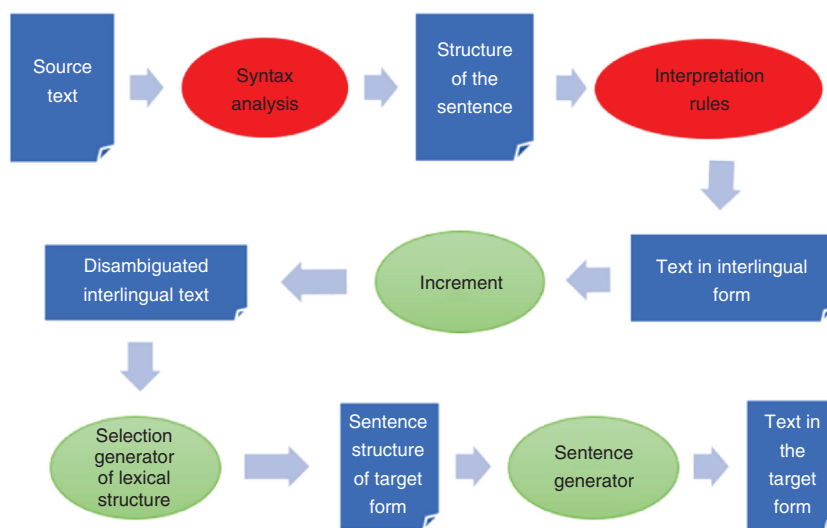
Source text

Syntax analysis

Structure of the sentence

Interpretation rules

Text in interlingual form

Increment

Disambiguated interlingual text

Selection generator of lexical structure

Sentence structure of target form

Sentence generator

Text in the target form